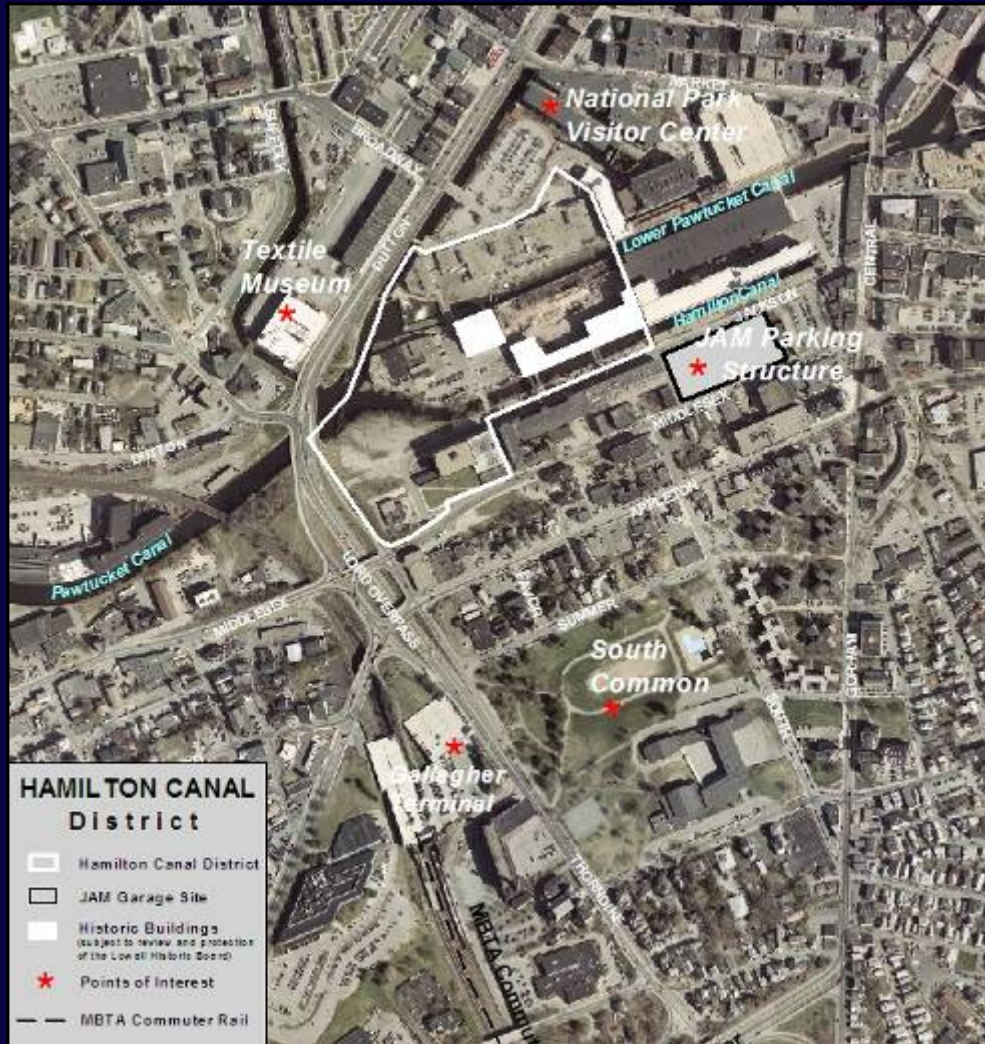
MARKET
National Park Visitor Center
BROADWAY
Lower Pawtucket Canal
CENTRAL
Textile Museum
DUTTON
Hamilton Canal
JACKSON
JAM Parking Structure
MIDDLESEX
DUTTON
APPLETON
Pawtucket Canal
LORD OVERPASS
MIDDLESEX
SUMMER
South Common
Gallagher Terminal
THORNDIKE
GORHAM
MBTA Commu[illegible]

HAMILTON CANAL
District
Hamilton Canal District
JAM Garage Site
Historic Buildings
(subject to review and protection of the Lowell Historic Board)
Points of Interest
MBTA Commuter Rail